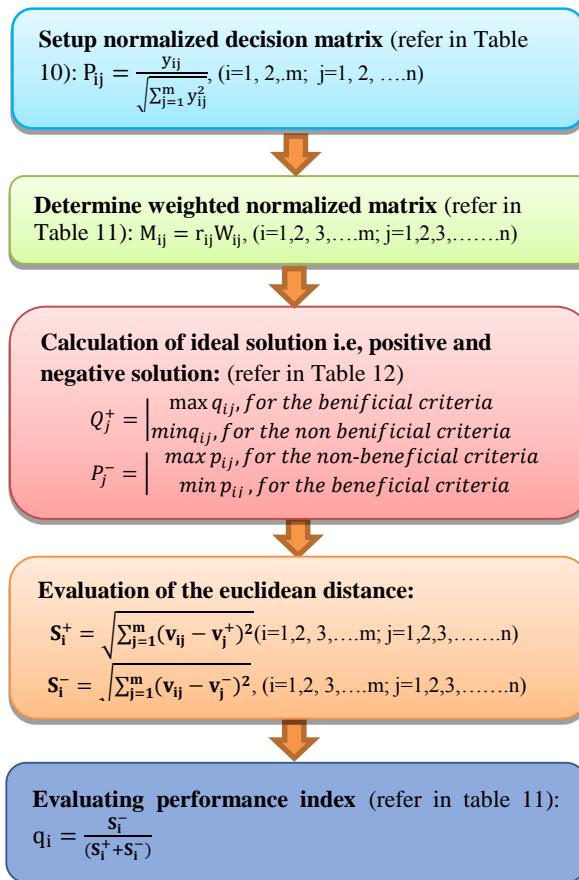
**Setup normalized decision matrix** (refer in Table 10): $P_{ij} = \frac{y_{ij}}{\sqrt{\sum_{j=1}^{m} y_{ij}^2}}$, (i=1, 2,.m; j=1, 2, ….n)

**Determine weighted normalized matrix** (refer in Table 11): $M_{ij} = r_{ij}W_{ij}$, (i=1,2, 3,….m; j=1,2,3,…….n)

**Calculation of ideal solution i.e, positive and negative solution:** (refer in Table 12)

$Q_j^+ = \begin{vmatrix} \max q_{ij}, \textit{for the benificial criteria} \\ \min q_{ij}, \textit{for the non benificial criteria} \end{vmatrix}$

$P_j^- = \begin{vmatrix} \max p_{ij}, \textit{for the non-beneficial criteria} \\ \min p_{ij}, \textit{for the beneficial criteria} \end{vmatrix}$

**Evaluation of the euclidean distance:**

$\mathbf{S_i^+} = \sqrt{\sum_{j=1}^{m}(\mathbf{v_{ij}} - \mathbf{v_j^+})^2}$(i=1,2, 3,….m; j=1,2,3,…….n)

$\mathbf{S_i^-} = \sqrt{\sum_{j=1}^{m}(\mathbf{v_{ij}} - \mathbf{v_j^-})^2}$, (i=1,2, 3,….m; j=1,2,3,…….n)

**Evaluating performance index** (refer in table 11): $q_i = \frac{\mathbf{S_i^-}}{(\mathbf{S_i^+}+\mathbf{S_i^-})}$